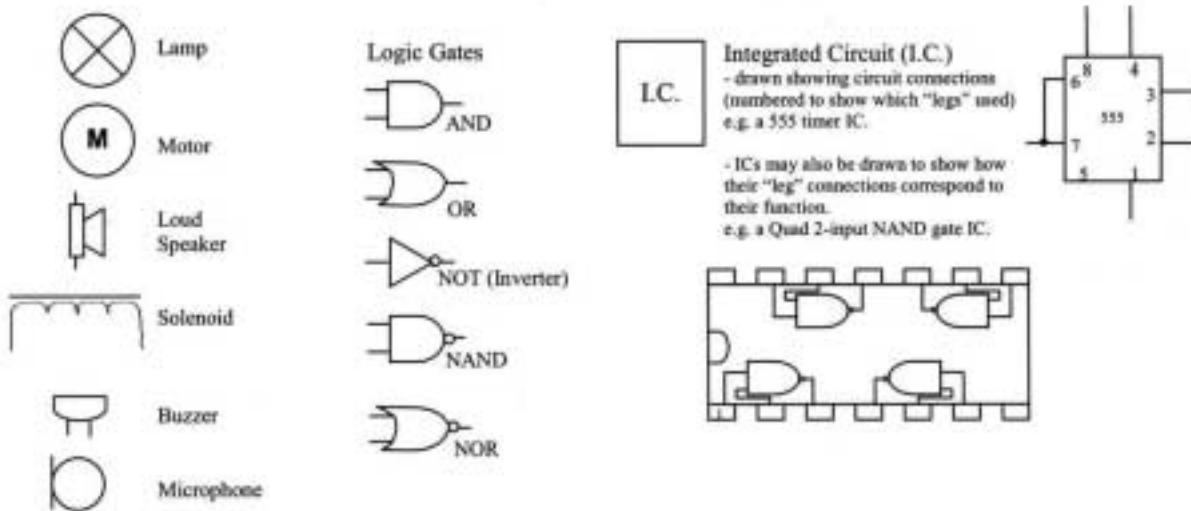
Lamp

M

Motor

Loud Speaker

Solenoid

Buzzer

Microphone

Logic Gates

AND

OR

NOT (Inverter)

NAND

NOR

I.C.

Integrated Circuit (I.C.)
- drawn showing circuit connections (numbered to show which "legs" used) e.g. a 555 timer IC.

- ICs may also be drawn to show how their "leg" connections correspond to their function.
e.g. a Quad 2-input NAND gate IC.

6 8 4
3
555
7 2
5 1